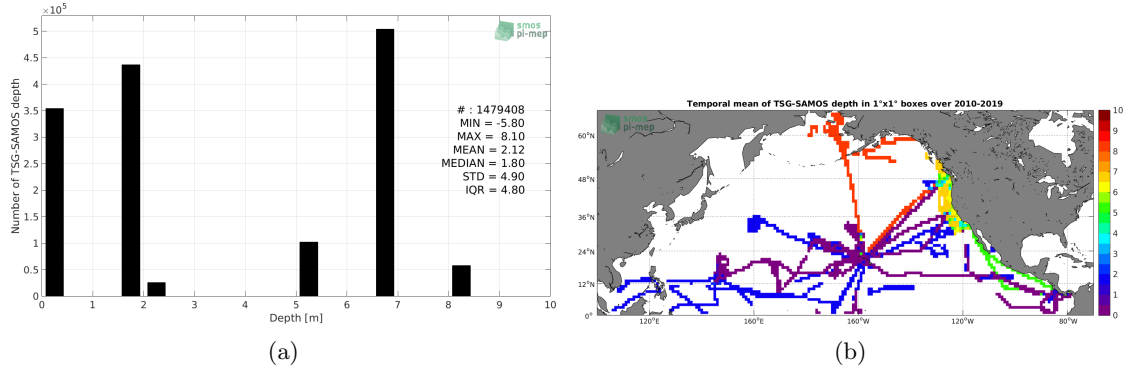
$\times 10^5$

smos
pi-mep

5
4.5
4
3.5
3
2.5
2
1.5
1
0.5
0

Number of TSG-SAMOS depth

# : 1479408
MIN = -5.80
MAX = 8.10
MEAN = 2.12
MEDIAN = 1.80
STD = 4.90
IQR = 4.80

0 1 2 3 4 5 6 7 8 9 10
Depth [m]

(a)

Temporal mean of TSG-SAMOS depth in 1°x1° boxes over 2010-2019

smos
pi-mep

60°N
48°N
36°N
24°N
12°N
0°

120°E 160°E 160°W 120°W 80°W

10
9
8
7
6
5
4
3
2
1
0

(b)